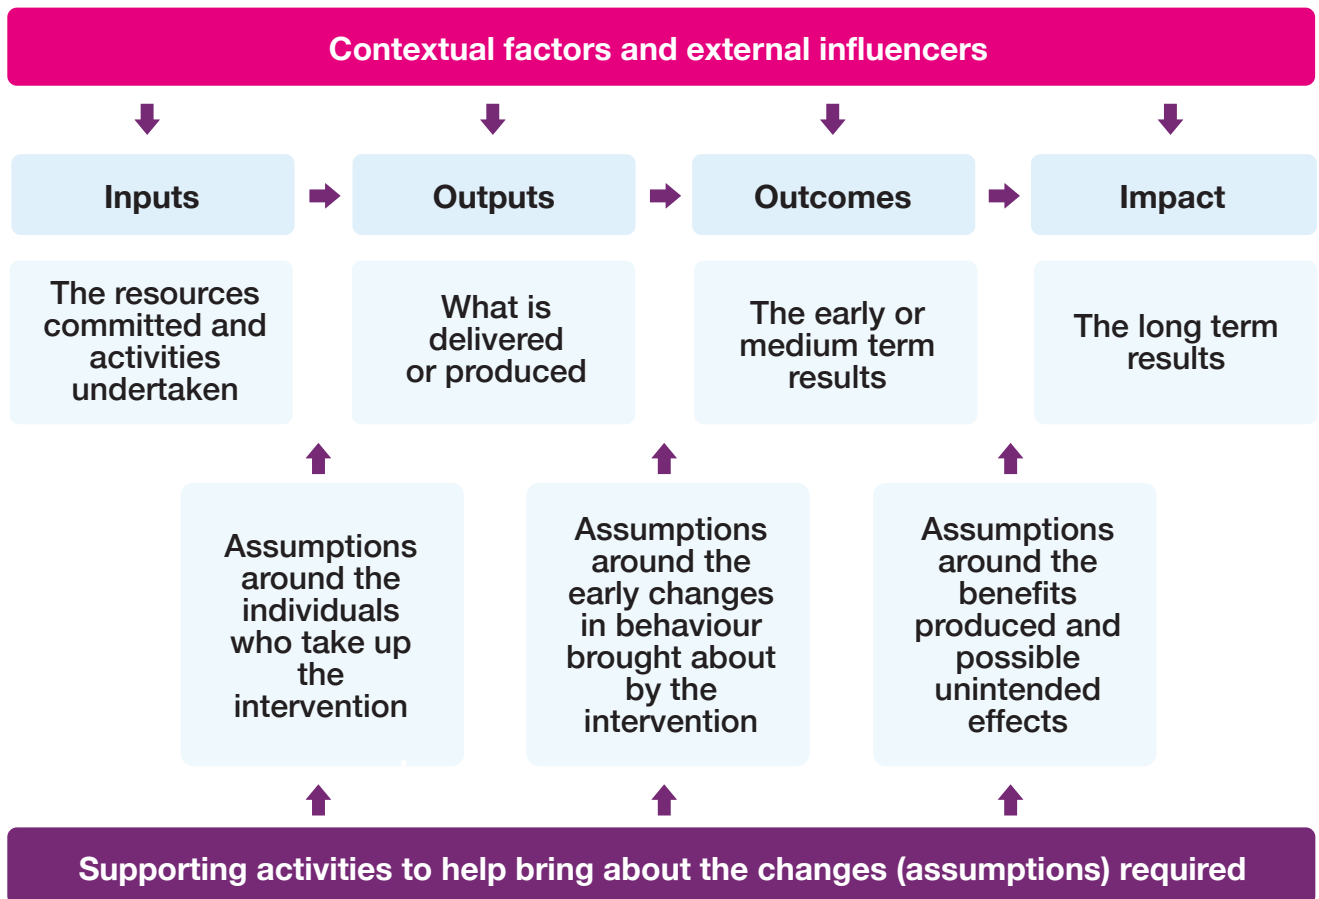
Contextual factors and external influencers

Inputs

Outputs

Outcomes

Impact

The resources committed and activities undertaken

What is delivered or produced

The early or medium term results

The long term results

Assumptions around the individuals who take up the intervention

Assumptions around the early changes in behaviour brought about by the intervention

Assumptions around the benefits produced and possible unintended effects

Supporting activities to help bring about the changes (assumptions) required